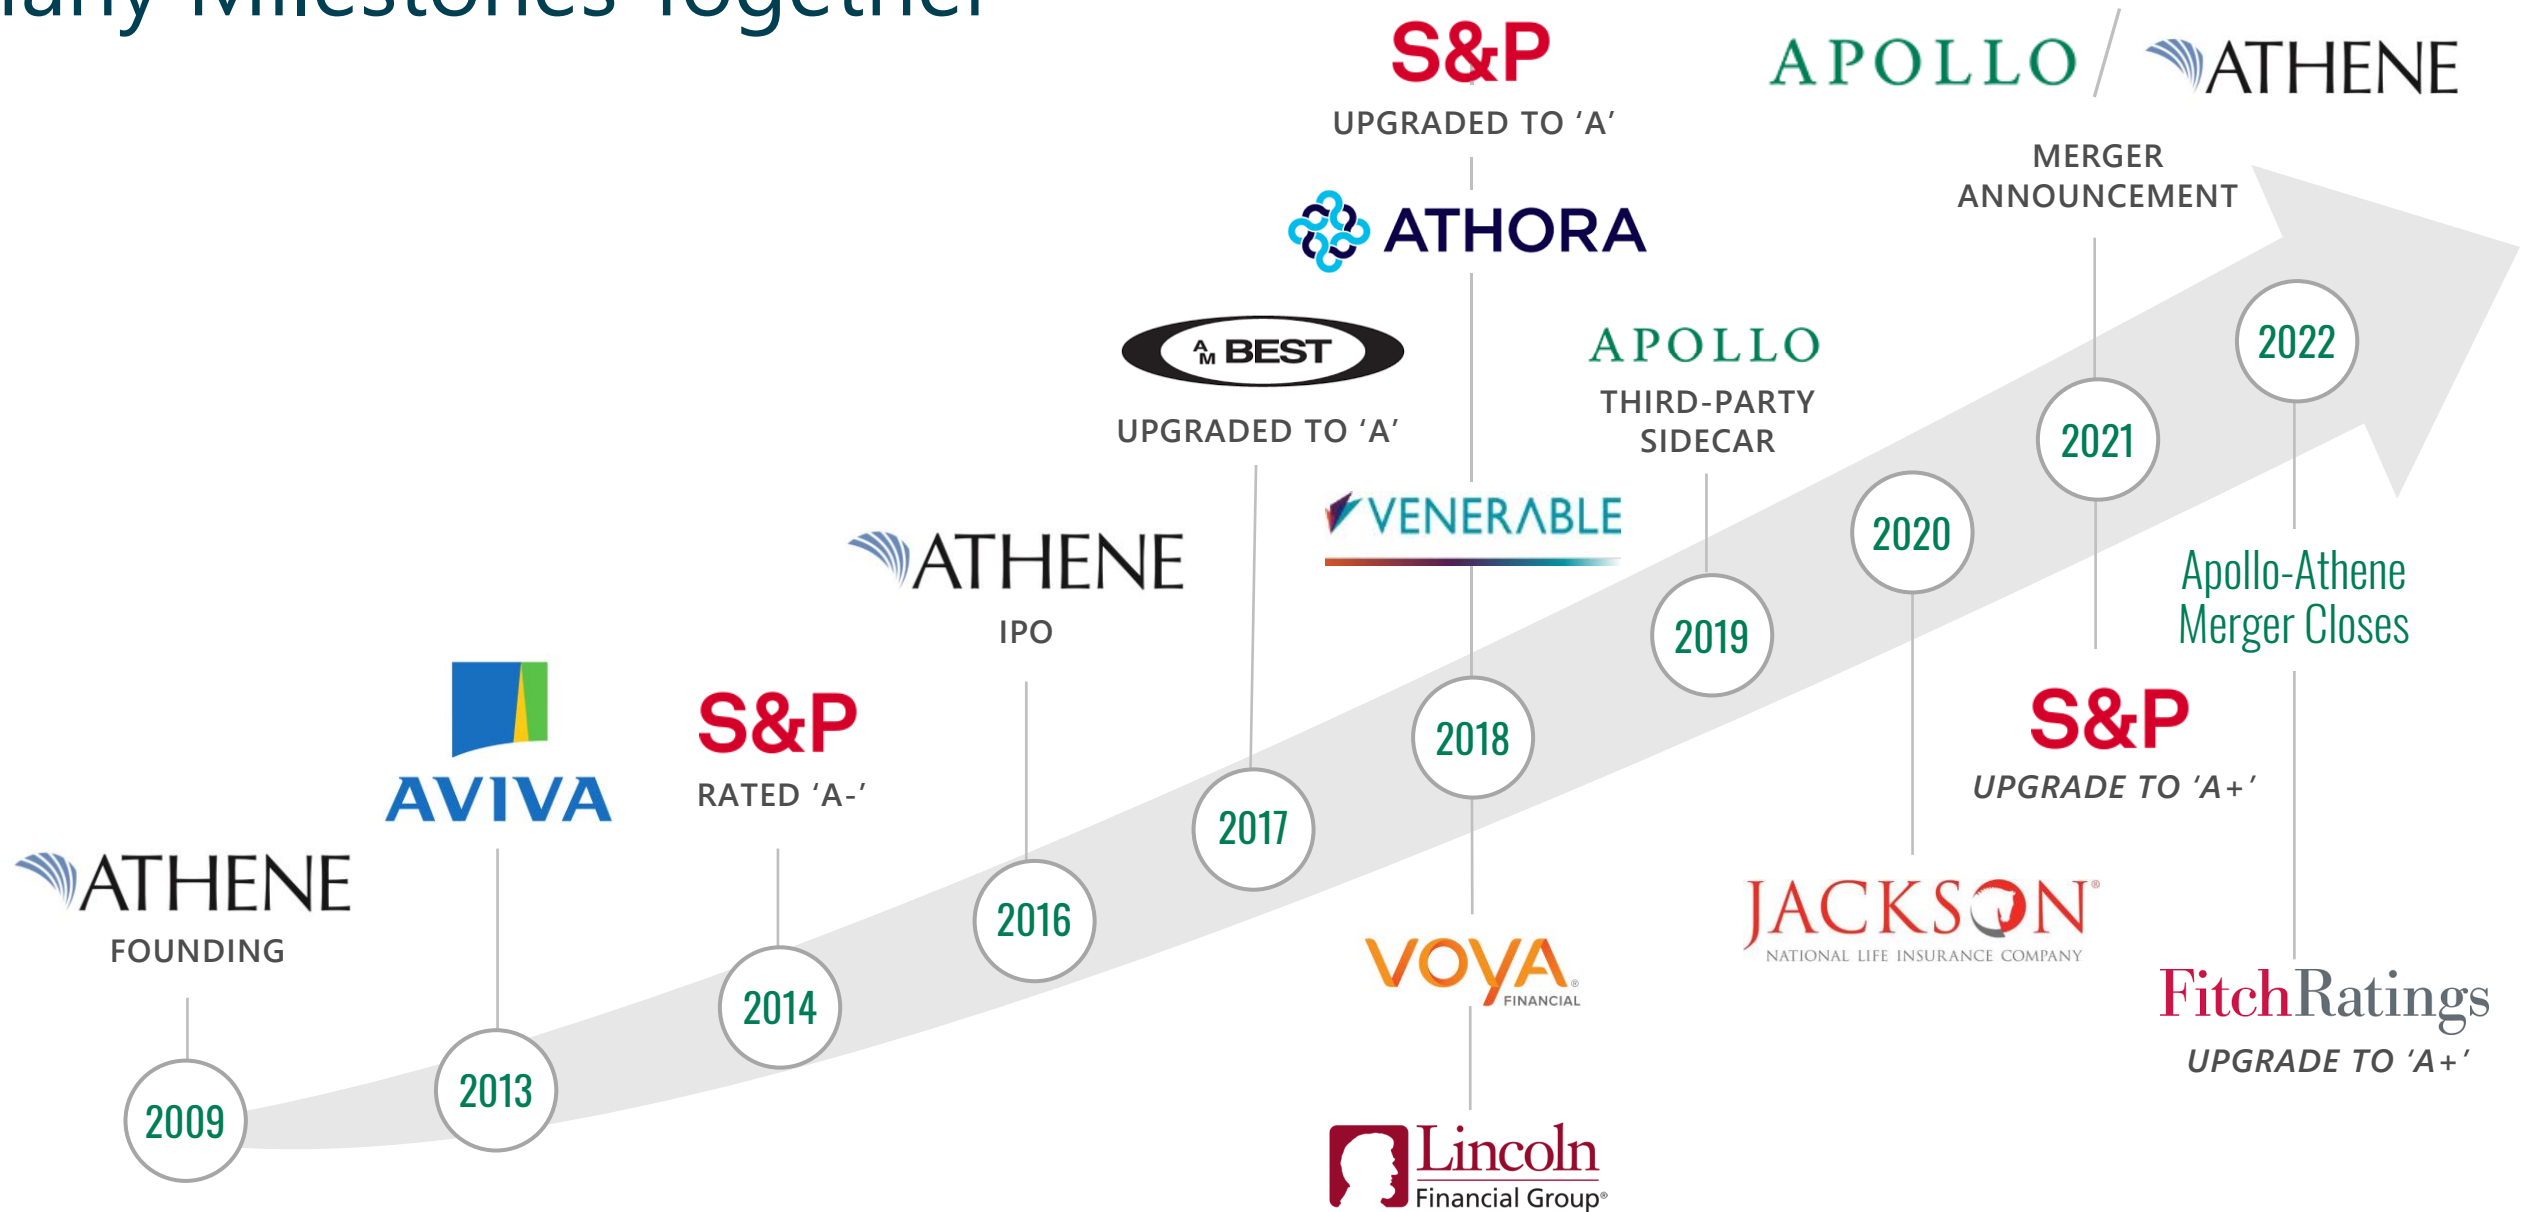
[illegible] Milestones Together

ATHENE
FOUNDING
2009

AVIVA
2013

S&P
RATED 'A-'
2014

ATHENE
IPO
2016

A M BEST
UPGRADED TO 'A'
2017

S&P
UPGRADED TO 'A'
ATHORA
VENERABLE
2018
VOYA FINANCIAL
Lincoln Financial Group

APOLLO
THIRD-PARTY SIDECAR
2019

2020
JACKSON
NATIONAL LIFE INSURANCE COMPANY

APOLLO / ATHENE
MERGER ANNOUNCEMENT
2021
S&P
UPGRADE TO 'A+'

2022
Apollo-Athene Merger Closes
FitchRatings
UPGRADE TO 'A+'